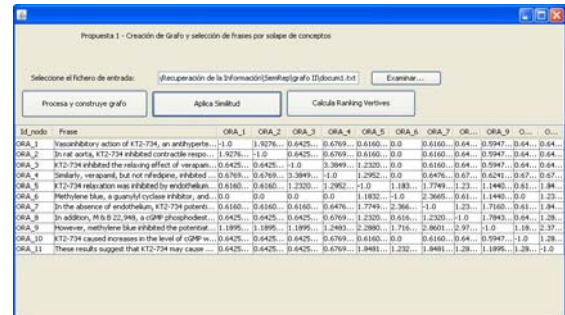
Propuesta 1 - Creación de Grafo y selección de frases por solape de conceptos

Seleccione el fichero de entrada: \Recuperación de la Información\SemRep\grafo II\docum1.txt Examinar...

Procesa y construye grafo Aplica Similitud Calcula Ranking Vertives

| Id_nodo | Frase | ORA_1 | ORA_2 | ORA_3 | ORA_4 | ORA_5 | ORA_6 | ORA_7 | OR... | ORA_9 | O... | O... |
|---|---|---|---|---|---|---|---|---|---|---|---|---|
| ORA_1 | Vasoinhibitory action of KT2-734, an antihyperte... | -1.0 | 1.9276... | 0.6425... | 0.6769... | 0.6160... | 0.0 | 0.6160... | 0.64... | 0.5947... | 0.64... | 0.64... |
| ORA_2 | In rat aorta, KT2-734 inhibited contractile respo... | 1.9276... | -1.0 | 0.6425... | 0.6769... | 0.6160... | 0.0 | 0.6160... | 0.64... | 0.5947... | 0.64... | 0.64... |
| ORA_3 | KT2-734 inhibited the relaxing effect of verapam... | 0.6425... | 0.6425... | -1.0 | 3.3849... | 1.2320... | 0.0 | 0.6160... | 0.64... | 0.5947... | 0.64... | 0.64... |
| ORA_4 | Similarly, verapamil, but not nifedipine, inhibited ... | 0.6769... | 0.6769... | 3.3849... | -1.0 | 1.2952... | 0.0 | 0.6476... | 0.67... | 0.6241... | 0.67... | 0.67... |
| ORA_5 | KT2-734 relaxation was inhibited by endothelium... | 0.6160... | 0.6160... | 1.2320... | 1.2952... | -1.0 | 1.183... | 1.7749... | 1.23... | 1.1440... | 0.61... | 1.84... |
| ORA_6 | Methylene blue, a guanylyl cyclase inhibitor, and... | 0.0 | 0.0 | 0.0 | 0.0 | 1.1832... | -1.0 | 2.3665... | 0.61... | 1.1440... | 0.0 | 1.23... |
| ORA_7 | In the absence of endothelium, KT2-734 potenti... | 0.6160... | 0.6160... | 0.6160... | 0.6476... | 1.7749... | 2.366... | -1.0 | 1.23... | 1.7160... | 0.61... | 1.84... |
| ORA_8 | In addition, M & B 22,948, a cGMP phosphodiest... | 0.6425... | 0.6425... | 0.6425... | 0.6769... | 1.2320... | 0.616... | 1.2320... | -1.0 | 1.7843... | 0.64... | 1.28... |
| ORA_9 | However, methylene blue inhibited the potentiat... | 1.1895... | 1.1895... | 1.1895... | 1.2483... | 2.2880... | 1.716... | 2.8601... | 2.97... | -1.0 | 1.18... | 2.37... |
| ORA_10 | KT2-734 caused increases in the level of cGMP w... | 0.6425... | 0.6425... | 0.6425... | 0.6769... | 0.6160... | 0.0 | 0.6160... | 0.64... | 0.5947... | -1.0 | 1.28... |
| ORA_11 | These results suggest that KT2-734 may cause ... | 0.6425... | 0.6425... | 0.6425... | 0.6769... | 1.8481... | 1.232... | 1.8481... | 1.28... | 1.1895... | 1.28... | -1.0 |